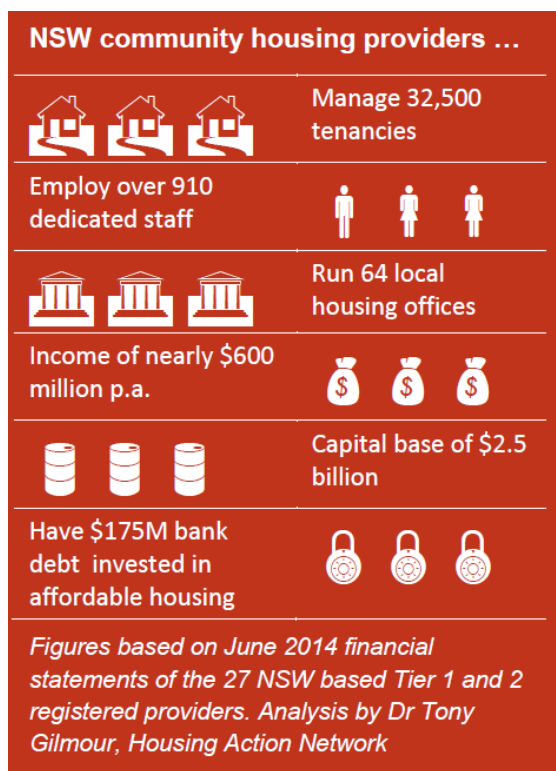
NSW community housing providers …

Manage 32,500 tenancies

Employ over 910 dedicated staff

Run 64 local housing offices

Income of nearly \$600 million p.a.

\$ \$ \$

Capital base of \$2.5 billion

Have \$175M bank debt invested in affordable housing

*Figures based on June 2014 financial statements of the 27 NSW based Tier 1 and 2 registered providers. Analysis by Dr Tony Gilmour, Housing Action Network*